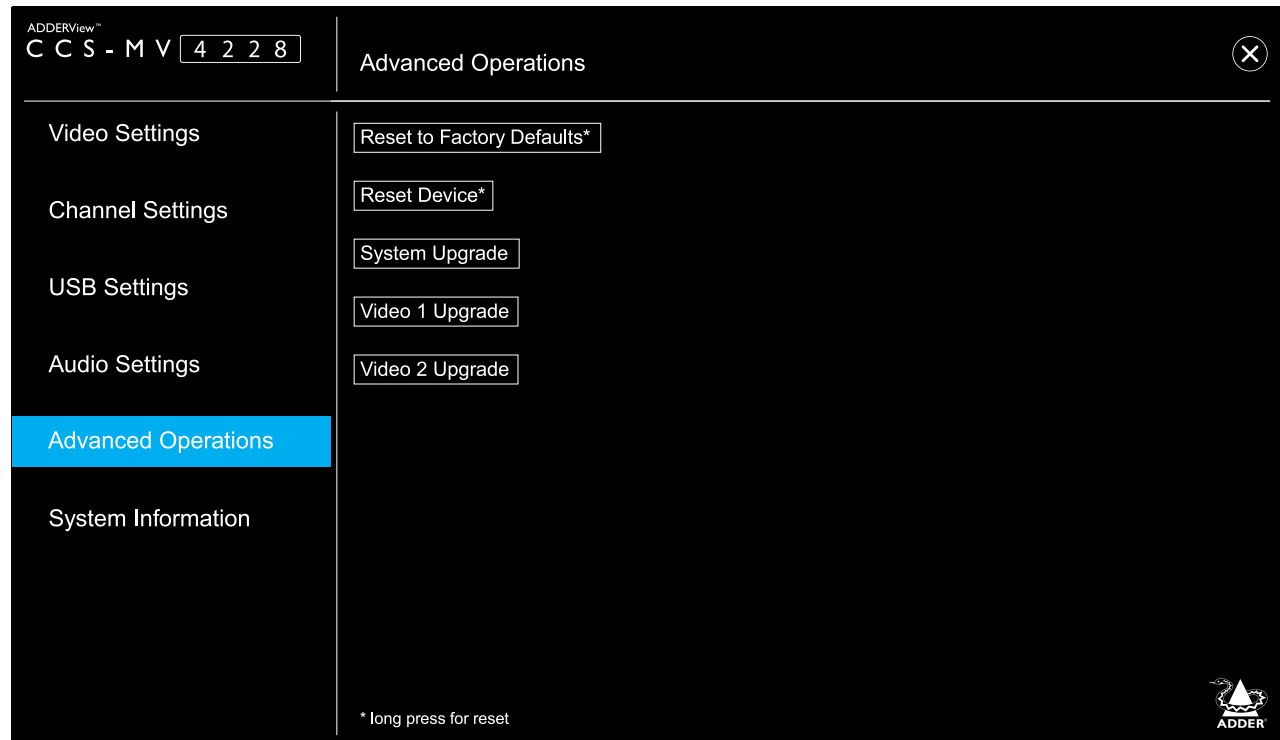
ADDERView™
CCS-MV 4228

Advanced Operations

Video Settings

Channel Settings

USB Settings

Audio Settings

Advanced Operations

System Information

Reset to Factory Defaults*

Reset Device*

System Upgrade

Video 1 Upgrade

Video 2 Upgrade

* long press for reset

ADDER